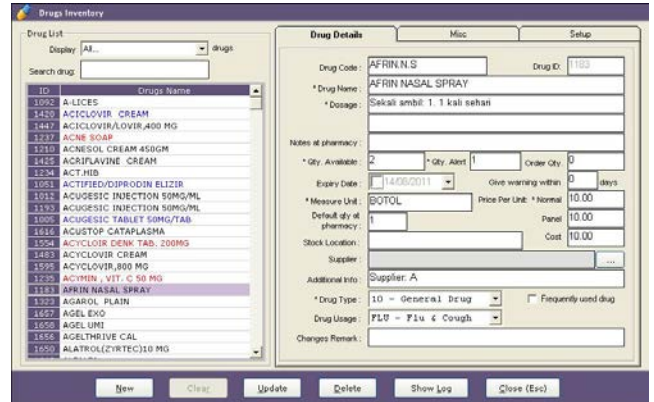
Drugs Inventory

Drug List

Display: All... drugs

Search drug:

| ID | Drugs Name |
|---|---|
| 1092 | A-LICES |
| 1420 | ACICLOVIR CREAM |
| 1447 | ACICLOVIR/LOVIR,400 MG |
| 1237 | ACNE SOAP |
| 1210 | ACNESOL CREAM 450GM |
| 1425 | ACRIFLAVINE CREAM |
| 1234 | ACT.HIB |
| 1051 | ACTIFED/DIPRODIN ELIZIR |
| 1012 | ACUGESIC INJECTION 50MG/ML |
| 1193 | ACUGESIC INJECTION 50MG/ML |
| 1005 | ACUGESIC TABLET 50MG/TAB |
| 1616 | ACUSTOP CATAPLASMA |
| 1554 | ACYCLOIR DENK TAB. 200MG |
| 1483 | ACYCLOVIR CREAM |
| 1595 | ACYCLOVIR,800 MG |
| 1235 | ACYMIN , VIT. C 50 MG |
| 1183 | AFRIN NASAL SPRAY |
| 1323 | AGAROL PLAIN |
| 1657 | AGEL EXO |
| 1658 | AGEL UMI |
| 1656 | AGELTHRIVE CAL |
| 1650 | ALATROL(ZYRTEC)10 MG |

Drug Details | Misc | Setup

Drug Code : AFRIN.N.S
Drug ID: 1183
* Drug Name : AFRIN NASAL SPRAY
* Dosage : Sekali ambil: 1. 1 kali sehari
Notes at pharmacy :
* Qty. Available : 2
* Qty. Alert 1
Order Qty. 0
Expiry Date : 14/08/2011
Give warning within 0 days
* Measure Unit : BOTOL
Price Per Unit : * Normal 10.00
Default qty at pharmacy : 1
Panel 10.00
Cost 10.00
Stock Location :
Supplier :
...
Additional Info : Supplier: A
* Drug Type : 10 - General Drug
Frequently used drug
Drug Usage : FLU - Flu & Cough
Changes Remark :

New | Clear | Update | Delete | Show Log | Close (Esc)